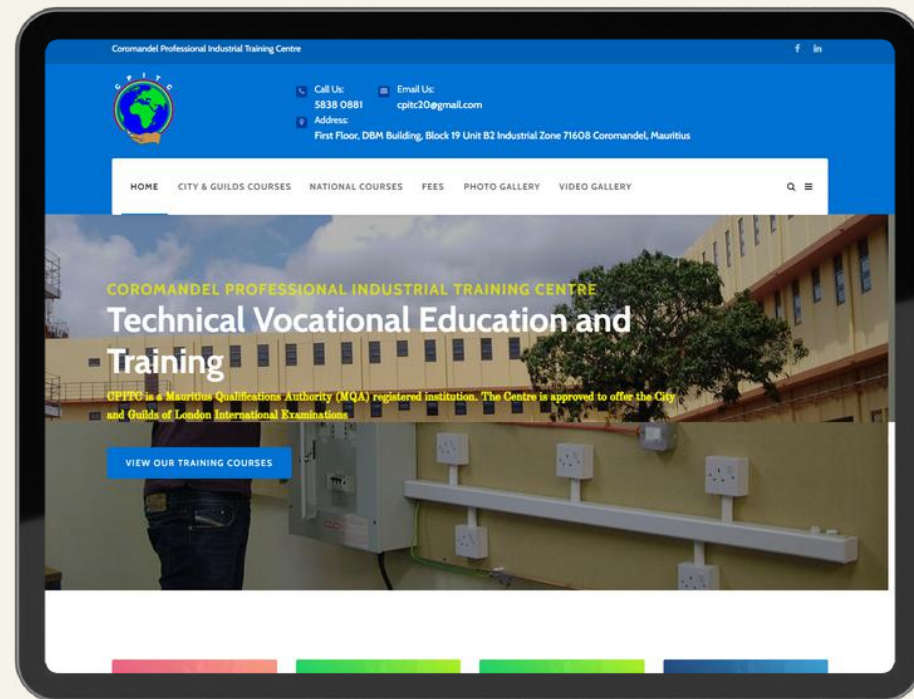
Coromandel Professional Industrial Training Centre

f in

CPITC

Call Us:
5838 0881

Email Us:
cpitc20@gmail.com

Address:
First Floor, DBM Building, Block 19 Unit B2 Industrial Zone 71608 Coromandel, Mauritius

HOME CITY & GUILDS COURSES NATIONAL COURSES FEES PHOTO GALLERY VIDEO GALLERY

COROMANDEL PROFESSIONAL INDUSTRIAL TRAINING CENTRE

Technical Vocational Education and Training

CPITC is a Mauritius Qualifications Authority (MQA) registered institution. The Centre is approved to offer the City and Guilds of London International Examinations

VIEW OUR TRAINING COURSES